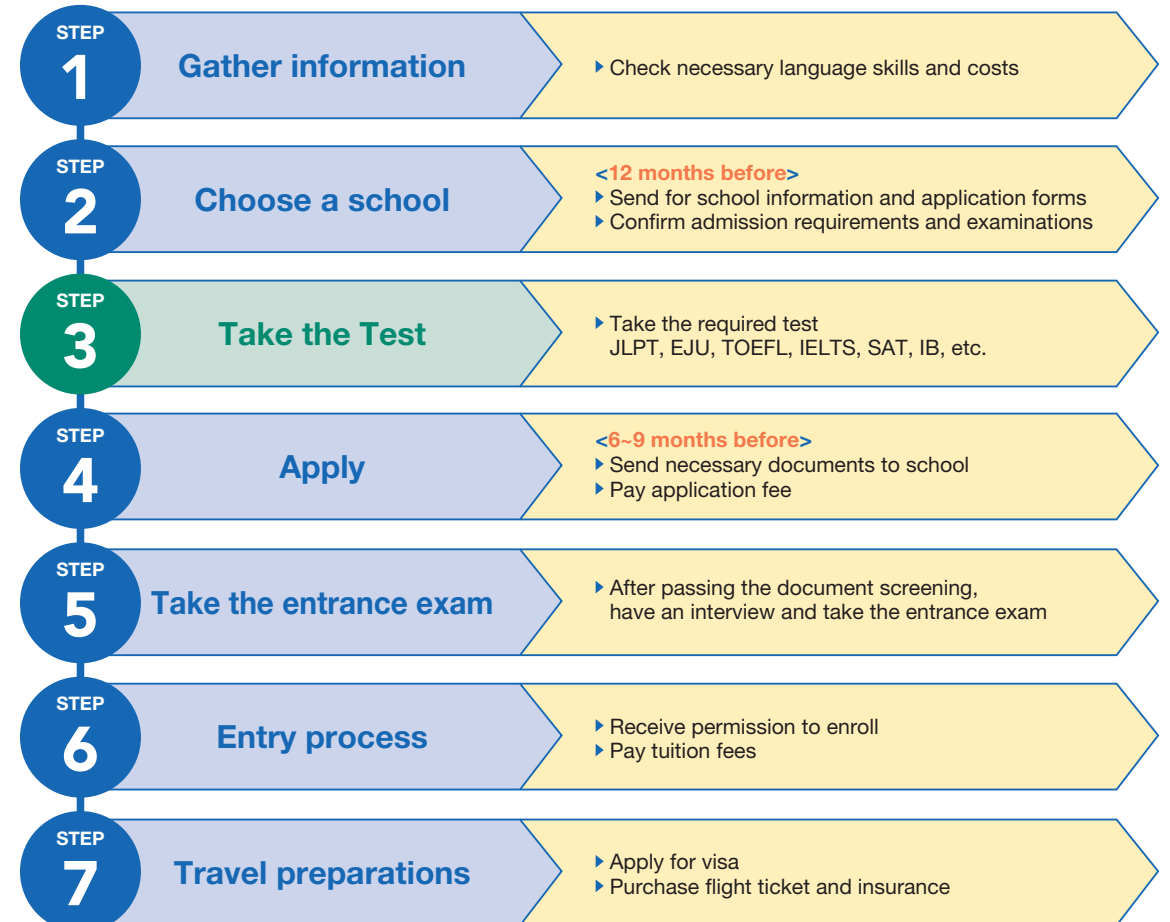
STEP 1 Gather information

▸ Check necessary language skills and costs

STEP 2 Choose a school

<12 months before>
▸ Send for school information and application forms
▸ Confirm admission requirements and examinations

STEP 3 Take the Test

▸ Take the required test JLPT, EJU, TOEFL, IELTS, SAT, IB, etc.

STEP 4 Apply

<6~9 months before>
▸ Send necessary documents to school
▸ Pay application fee

STEP 5 Take the entrance exam

▸ After passing the document screening, have an interview and take the entrance exam

STEP 6 Entry process

▸ Receive permission to enroll
▸ Pay tuition fees

STEP 7 Travel preparations

▸ Apply for visa
▸ Purchase flight ticket and insurance